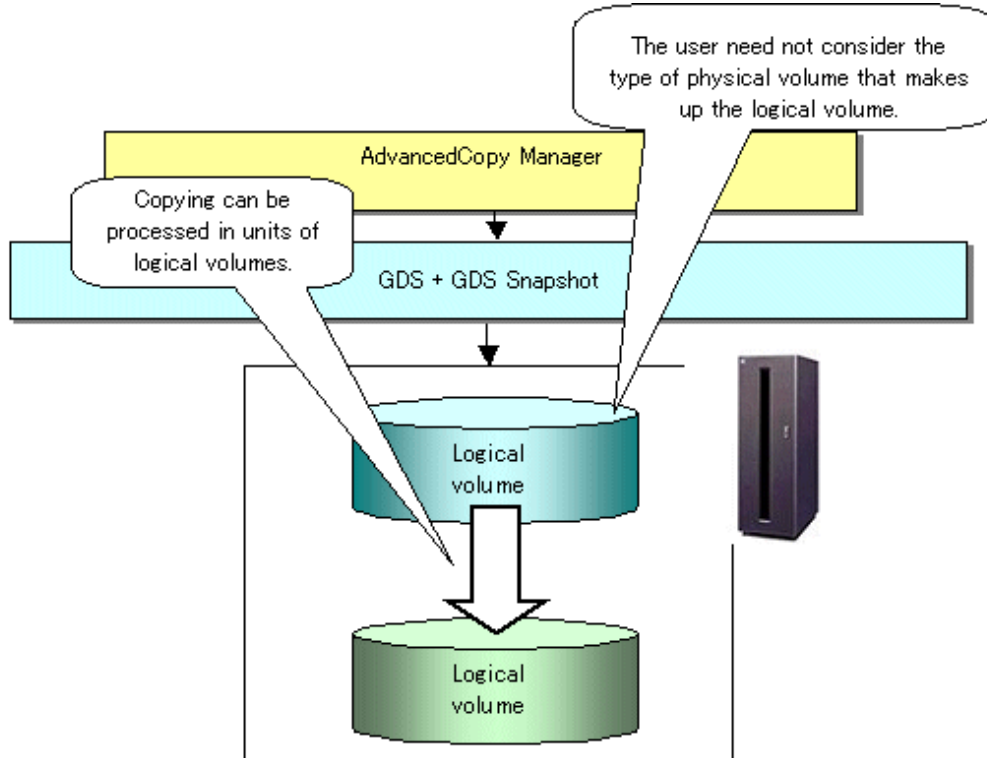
The user need not consider the type of physical volume that makes up the logical volume.

AdvancedCopy Manager

Copying can be processed in units of logical volumes.

GDS + GDS Snapshot

Logical volume

Logical volume